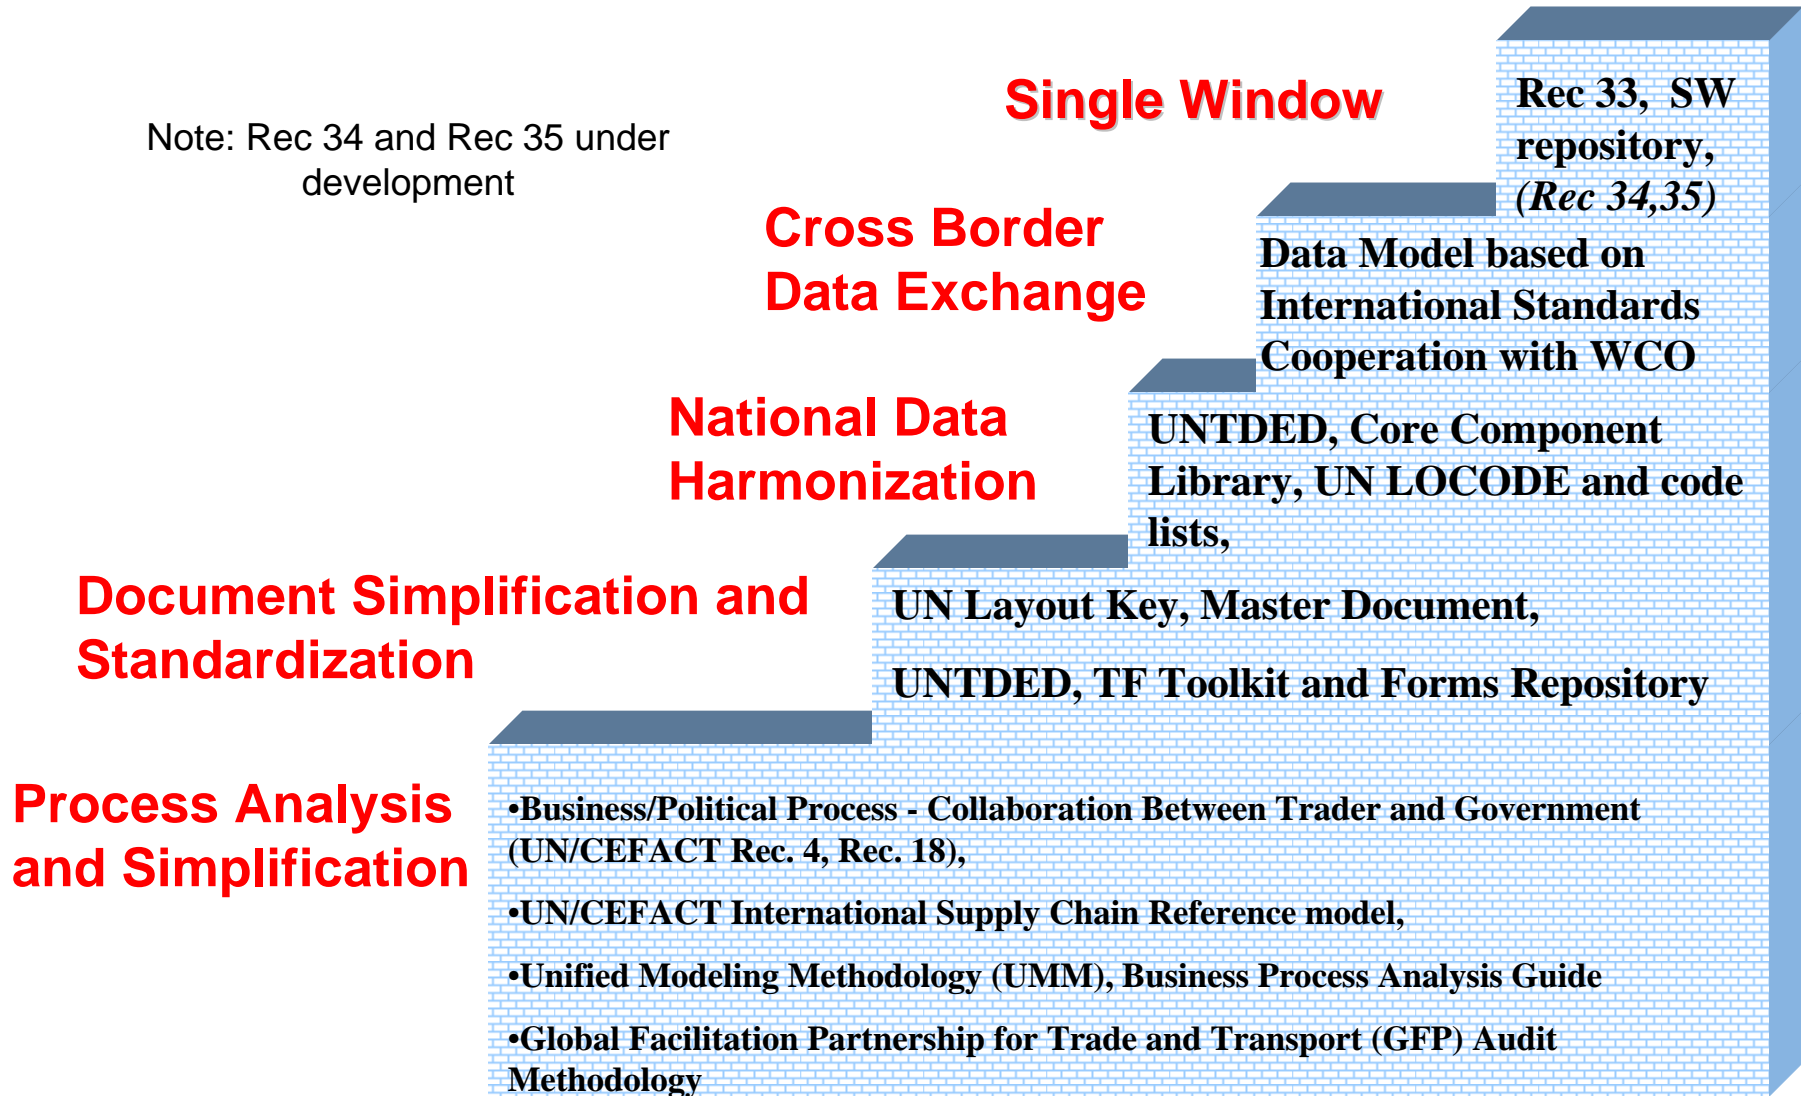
Note: Rec 34 and Rec 35 under development

Single Window

Rec 33, SW repository, *(Rec 34,35)*

Cross Border Data Exchange

Data Model based on International Standards Cooperation with WCO

National Data Harmonization

UNTDED, Core Component Library, UN LOCODE and code lists,

Document Simplification and Standardization

UN Layout Key, Master Document,

UNTDED, TF Toolkit and Forms Repository

Process Analysis and Simplification

•Business/Political Process - Collaboration Between Trader and Government (UN/CEFACT Rec. 4, Rec. 18),

•UN/CEFACT International Supply Chain Reference model,

•Unified Modeling Methodology (UMM), Business Process Analysis Guide

•Global Facilitation Partnership for Trade and Transport (GFP) Audit Methodology